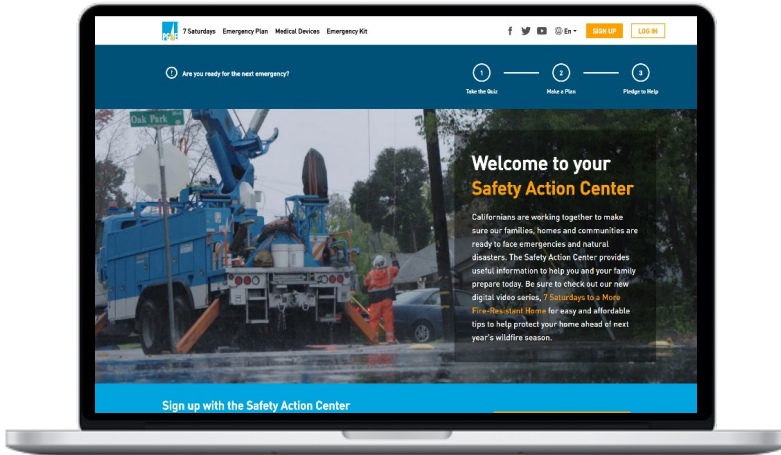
7 Saturdays Emergency Plan Medical Devices Emergency Kit

En

SIGN UP

LOG IN

Are you ready for the next emergency?

1 Take the Quiz

2 Make a Plan

3 Pledge to Help

Oak Park

Welcome to your Safety Action Center

Californians are working together to make sure our families, homes and communities are ready to face emergencies and natural disasters. The Safety Action Center provides useful information to help you and your family prepare today. Be sure to check out our new digital video series, 7 Saturdays to a More Fire-Resistant Home for easy and affordable tips to help protect your home ahead of next year's wildfire season.

Sign up with the Safety Action Center